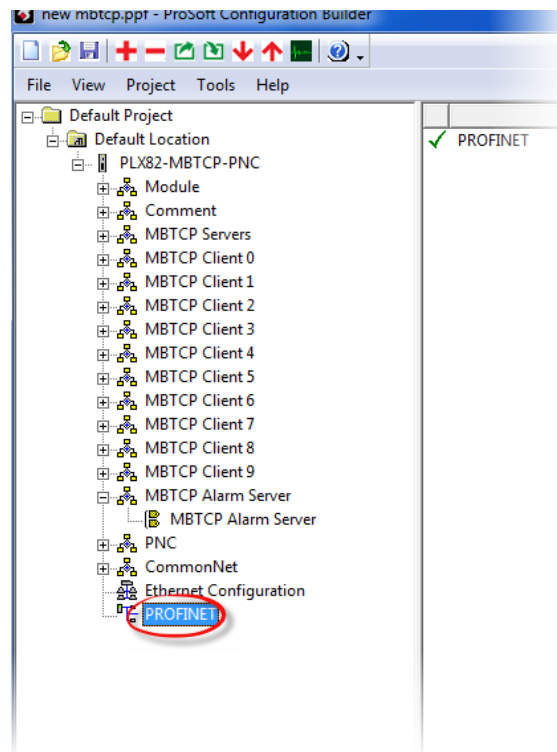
new mbtcp.ppf - ProSoft Configuration Builder

File View Project Tools Help

Default Project
Default Location
PLX82-MBTCP-PNC
Module
Comment
MBTCP Servers
MBTCP Client 0
MBTCP Client 1
MBTCP Client 2
MBTCP Client 3
MBTCP Client 4
MBTCP Client 5
MBTCP Client 6
MBTCP Client 7
MBTCP Client 8
MBTCP Client 9
MBTCP Alarm Server
MBTCP Alarm Server
PNC
CommonNet
Ethernet Configuration
PROFINET

PROFINET